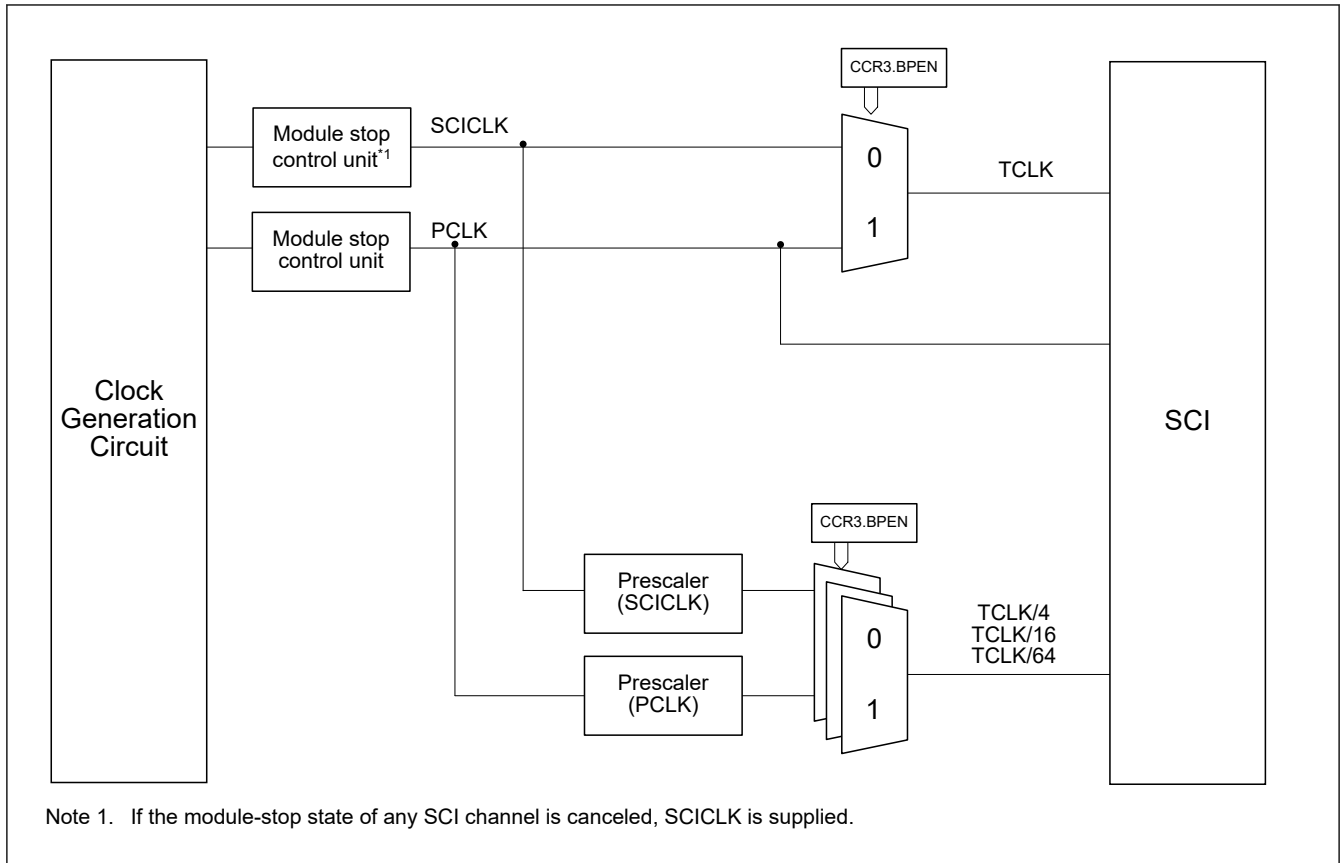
Clock Generation Circuit

Module stop control unit$^{*1}$

SCICLK

Module stop control unit

PCLK

CCR3.BPEN

0

1

TCLK

SCI

Prescaler (SCICLK)

Prescaler (PCLK)

CCR3.BPEN

0

1

TCLK/4
TCLK/16
TCLK/64

Note 1. If the module-stop state of any SCI channel is canceled, SCICLK is supplied.